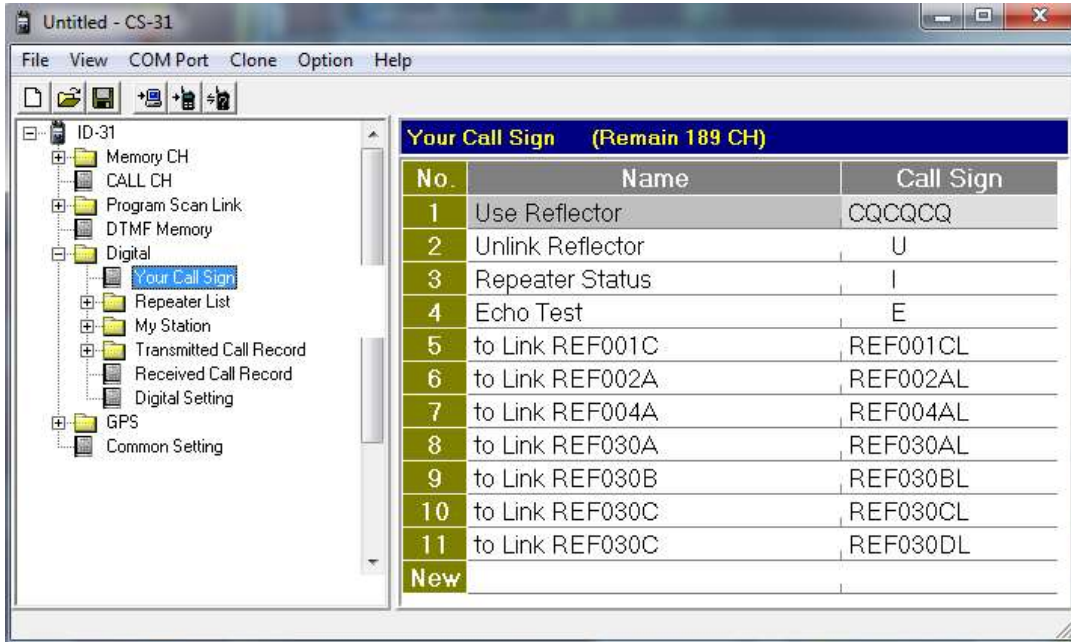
Untitled - CS-31

File View COM Port Clone Option Help

ID-31
Memory CH
CALL CH
Program Scan Link
DTMF Memory
Digital
Your Call Sign
Repeater List
My Station
Transmitted Call Record
Received Call Record
Digital Setting
GPS
Common Setting

Your Call Sign (Remain 189 CH)

| No. | Name | Call Sign |
|---|---|---|
| 1 | Use Reflector | CQCQCQ |
| 2 | Unlink Reflector | U |
| 3 | Repeater Status | I |
| 4 | Echo Test | E |
| 5 | to Link REF001C | REF001CL |
| 6 | to Link REF002A | REF002AL |
| 7 | to Link REF004A | REF004AL |
| 8 | to Link REF030A | REF030AL |
| 9 | to Link REF030B | REF030BL |
| 10 | to Link REF030C | REF030CL |
| 11 | to Link REF030C | REF030DL |
| New | | |